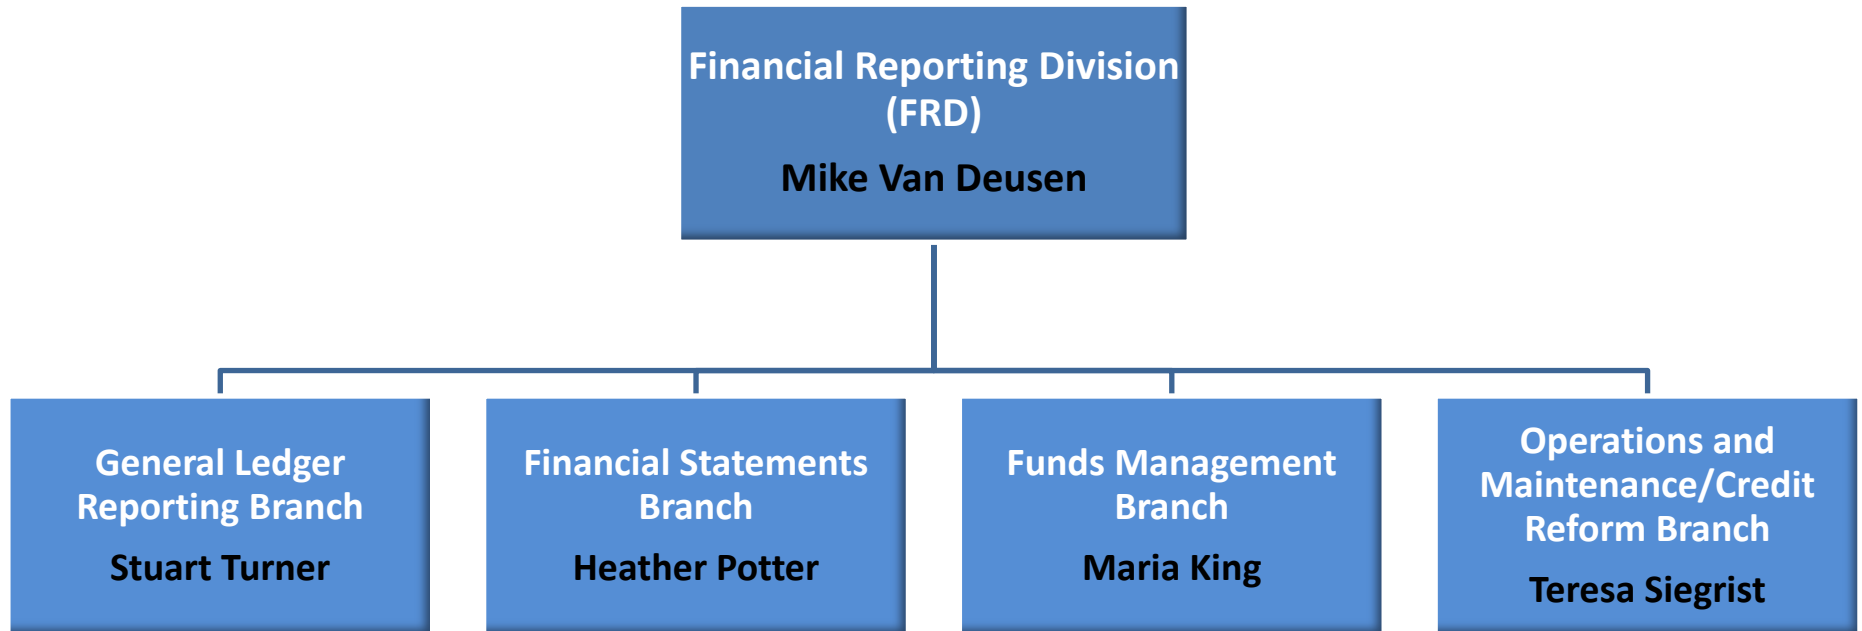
Financial Reporting Division (FRD)

Mike Van Deusen

General Ledger Reporting Branch

Stuart Turner

Financial Statements Branch

Heather Potter

Funds Management Branch

Maria King

Operations and Maintenance/Credit Reform Branch

Teresa Siegrist